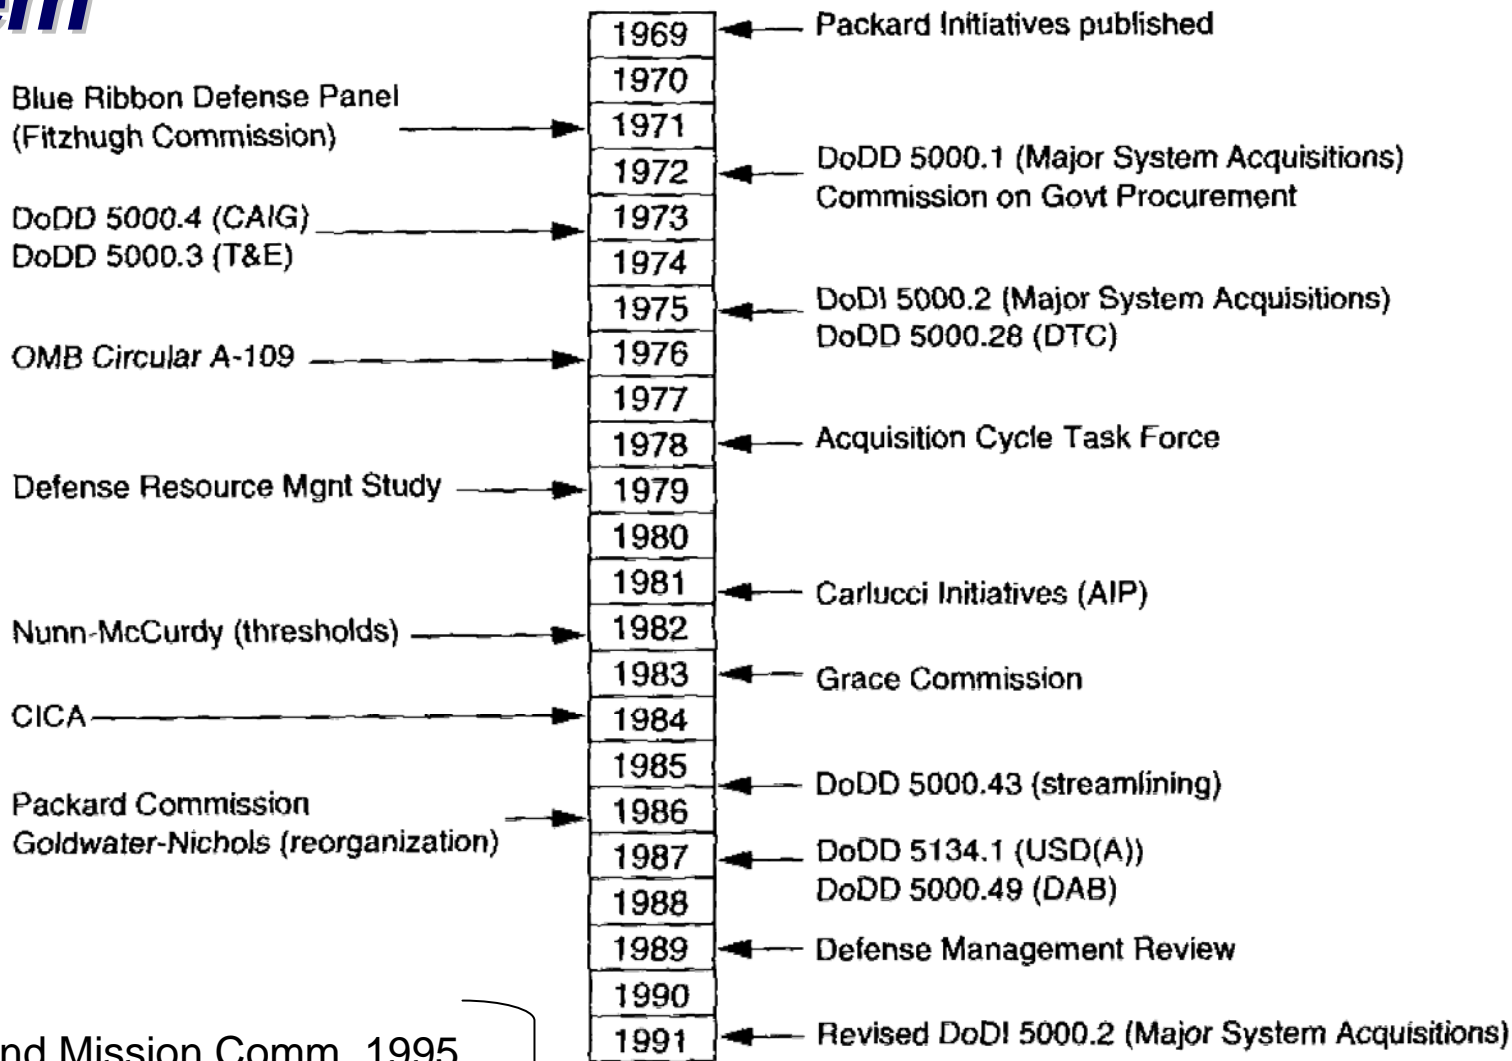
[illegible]

Packard Initiatives published

Blue Ribbon Defense Panel (Fitzhugh Commission)

DoDD 5000.1 (Major System Acquisitions)
Commission on Govt Procurement

DoDD 5000.4 (CAIG)
DoDD 5000.3 (T&E)

DoDI 5000.2 (Major System Acquisitions)
DoDD 5000.28 (DTC)

OMB Circular A-109

Acquisition Cycle Task Force

Defense Resource Mgnt Study

Carlucci Initiatives (AIP)

Nunn-McCurdy (thresholds)

Grace Commission

CICA

DoDD 5000.43 (streamlining)

Packard Commission
Goldwater-Nichols (reorganization)

DoDD 5134.1 (USD(A))
DoDD 5000.49 (DAB)

Defense Management Review

Revised DoDI 5000.2 (Major System Acquisitions)

| 1969 |
|---|
| 1970 |
| 1971 |
| 1972 |
| 1973 |
| 1974 |
| 1975 |
| 1976 |
| 1977 |
| 1978 |
| 1979 |
| 1980 |
| 1981 |
| 1982 |
| 1983 |
| 1984 |
| 1985 |
| 1986 |
| 1987 |
| 1988 |
| 1989 |
| 1990 |
| 1991 |

nd Mission Comm, 1995